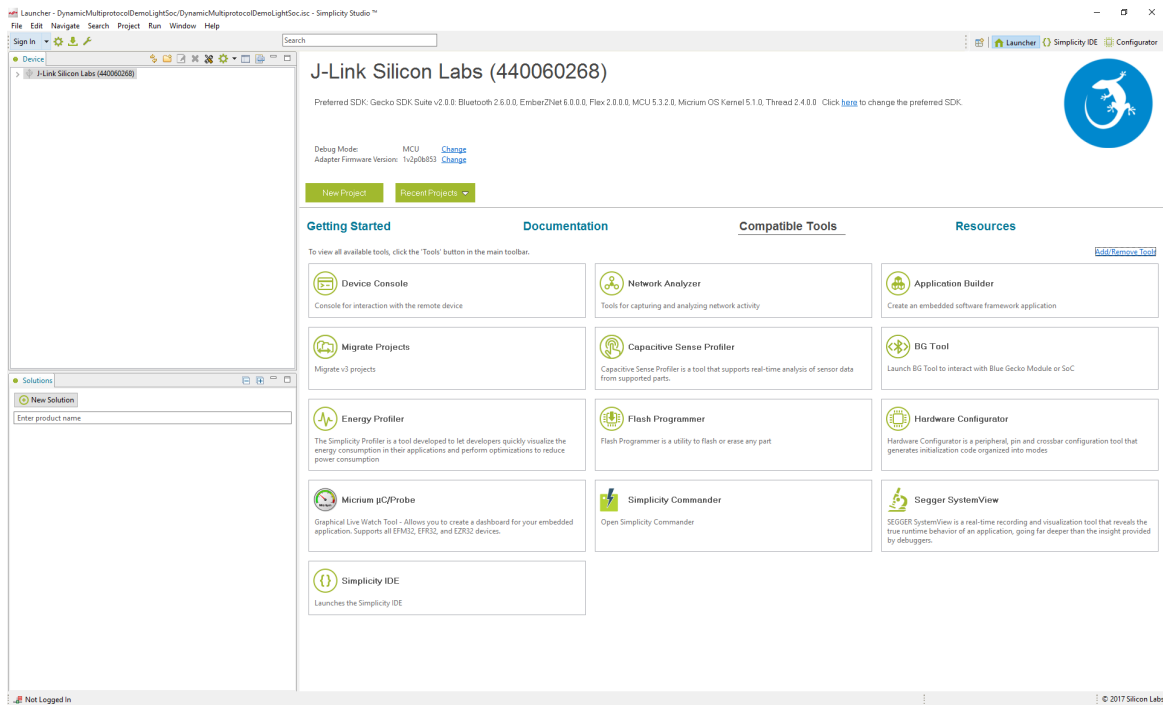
Launcher - DynamicMultiprotocolDemoLightSoc/DynamicMultiprotocolDemoLightSoc.isc - Simplicity Studio ™

File Edit Navigate Search Project Run Window Help

Sign In

Search

Launcher Simplicity IDE Configurator

Device

J-Link Silicon Labs (440060268)

J-Link Silicon Labs (440060268)

Preferred SDK: Gecko SDK Suite v2.0.0: Bluetooth 2.6.0.0, EmberZNet 6.0.0.0, Flex 2.0.0.0, MCU 5.3.2.0, Micrium OS Kernel 5.1.0, Thread 2.4.0.0 Click here to change the preferred SDK.

Debug Mode: MCU Change
Adapter Firmware Version: 1v2p0b853 Change

New Project

Recent Projects

Getting Started

Documentation

Compatible Tools

Resources

To view all available tools, click the 'Tools' button in the main toolbar.

Add/Remove Tools

Device Console

Console for interaction with the remote device

Network Analyzer

Tools for capturing and analyzing network activity

Application Builder

Create an embedded software framework application

Migrate Projects

Migrate v3 projects

Capacitive Sense Profiler

Capacitive Sense Profiler is a tool that supports real-time analysis of sensor data from supported parts.

BG Tool

Launch BG Tool to interact with Blue Gecko Module or SoC

Energy Profiler

The Simplicity Profiler is a tool developed to let developers quickly visualize the energy consumption in their applications and perform optimizations to reduce power consumption

Flash Programmer

Flash Programmer is a utility to flash or erase any part

Hardware Configurator

Hardware Configurator is a peripheral, pin and crossbar configuration tool that generates initialization code organized into modes

Micrium µC/Probe

Graphical Live Watch Tool - Allows you to create a dashboard for your embedded application. Supports all EFM32, EFR32, and EZR32 devices.

Simplicity Commander

Open Simplicity Commander

Segger SystemView

SEGGER SystemView is a real-time recording and visualization tool that reveals the true runtime behavior of an application, going far deeper than the insight provided by debuggers.

Simplicity IDE

Launches the Simplicity IDE

Solutions

New Solution

Enter product name

Not Logged In

© 2017 Silicon Labs